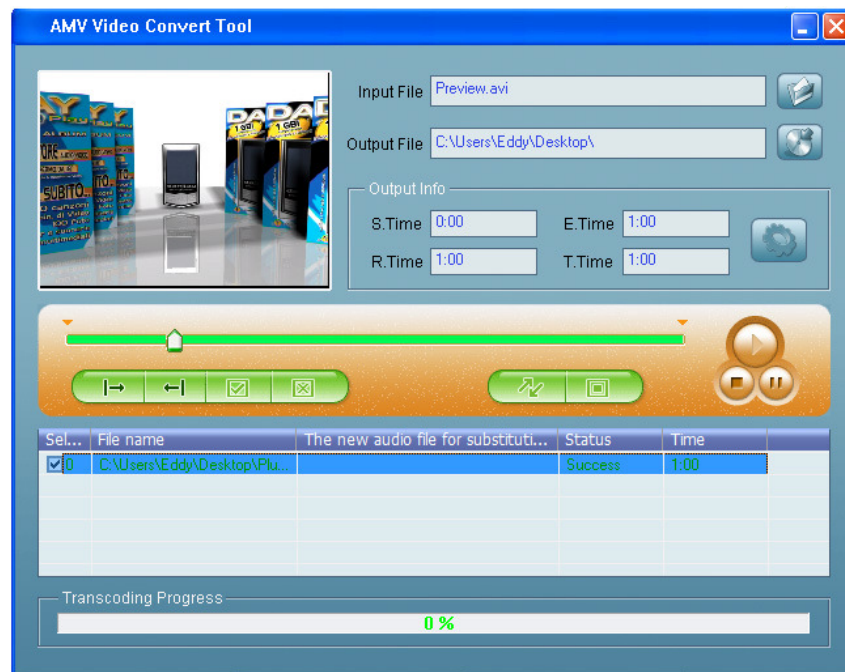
AMV Video Convert Tool

Input File Preview.avi

Output File C:\Users\Eddy\Desktop\

Output Info

S.Time 0:00

E.Time 1:00

R.Time 1:00

T.Time 1:00

| Sel... | File name | The new audio file for substituti... | Status | Time |
|---|---|---|---|---|
| 0 | C:\Users\Eddy\Desktop\Plu... | | Success | 1:00 |

Transcoding Progress

0 %